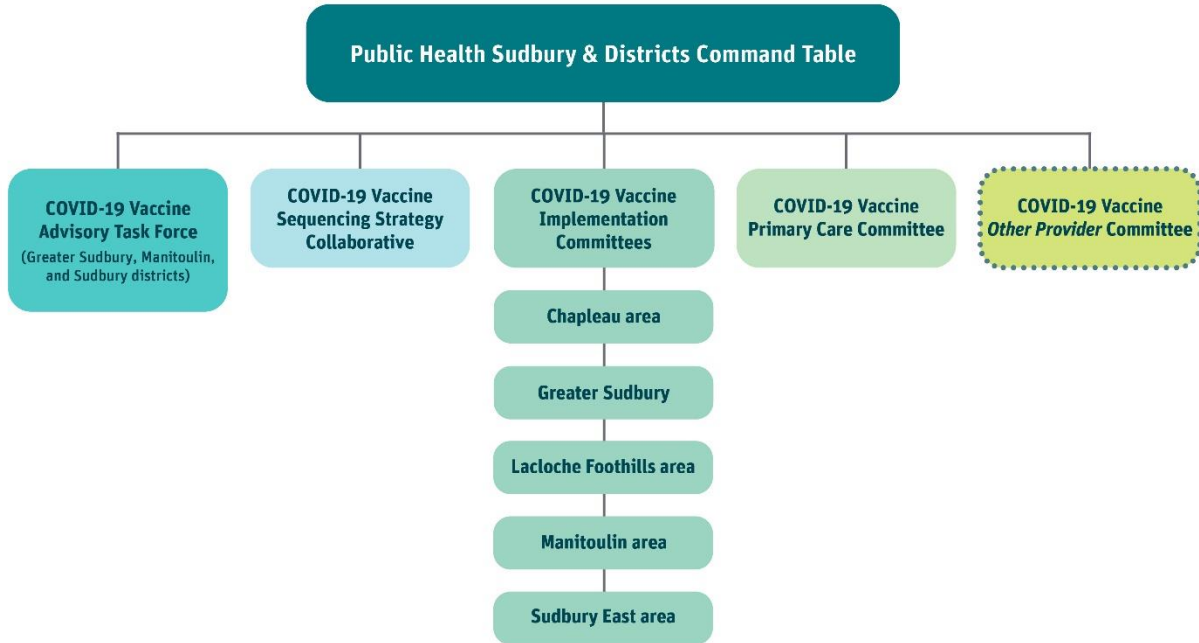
Public Health Sudbury & Districts Command Table

COVID-19 Vaccine Advisory Task Force
(Greater Sudbury, Manitoulin, and Sudbury districts)

COVID-19 Vaccine Sequencing Strategy Collaborative

COVID-19 Vaccine Implementation Committees

Chapleau area

Greater Sudbury

Lacloche Foothills area

Manitoulin area

Sudbury East area

COVID-19 Vaccine Primary Care Committee

COVID-19 Vaccine *Other Provider* Committee